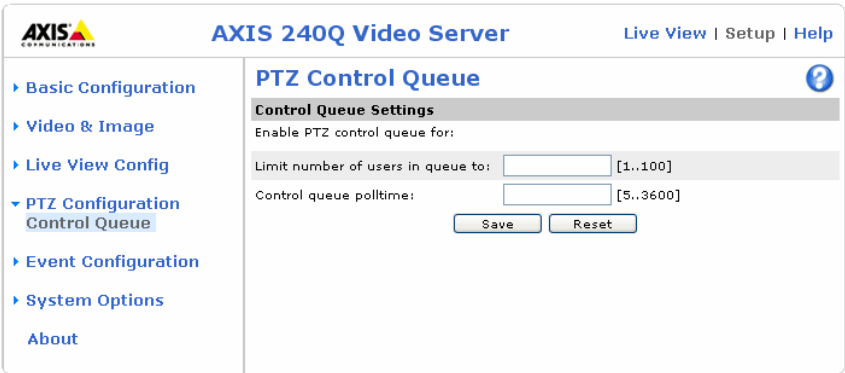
AXIS COMMUNICATIONS

AXIS 240Q Video Server

Live View | Setup | Help

▸ Basic Configuration

▸ Video & Image

▸ Live View Config

▾ PTZ Configuration
Control Queue

▸ Event Configuration

▸ System Options

About

PTZ Control Queue

?

Control Queue Settings

Enable PTZ control queue for:

Limit number of users in queue to: [1..100]

Control queue polltime: [5..3600]

Save Reset